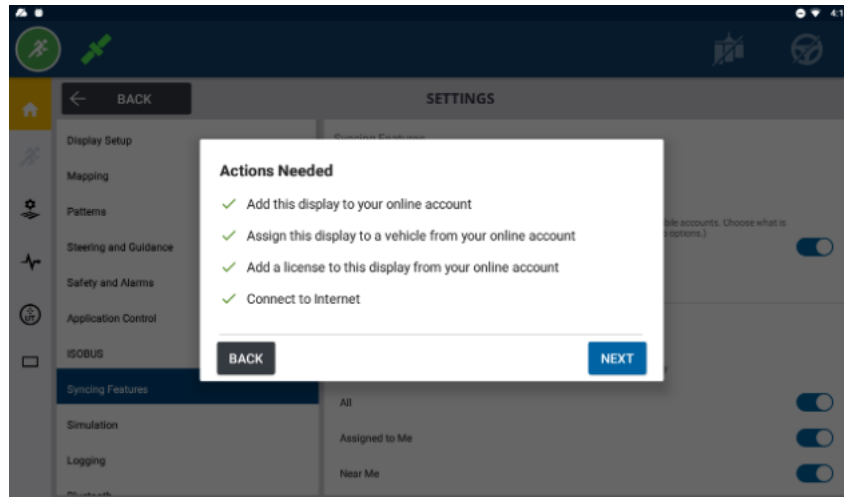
4:1

BACK

SETTINGS

Display Setup

Mapping

Patterns

Steering and Guidance

Safety and Alarms

Application Control

ISOBUS

Syncing Features

Simulation

Logging

Syncing Features

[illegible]ble accounts. Choose what is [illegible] options.)

All

Assigned to Me

Near Me

Actions Needed

Add this display to your online account

Assign this display to a vehicle from your online account

Add a license to this display from your online account

Connect to Internet

BACK

NEXT